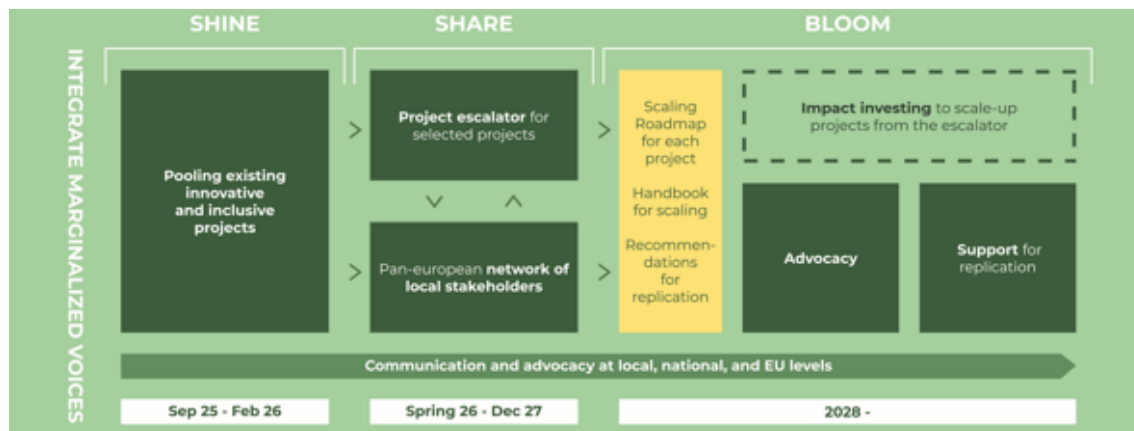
INTEGRATE MARGINALIZED VOICES

SHINE

Pooling existing innovative and inclusive projects

Sep 25 - Feb 26

SHARE

Project escalator for selected projects

Pan-european network of local stakeholders

Spring 26 - Dec 27

BLOOM

Scaling Roadmap for each project

Handbook for scaling

Recommendations for replication

Impact investing to scale-up projects from the escalator

Advocacy

Support for replication

2028 -

Communication and advocacy at local, national, and EU levels